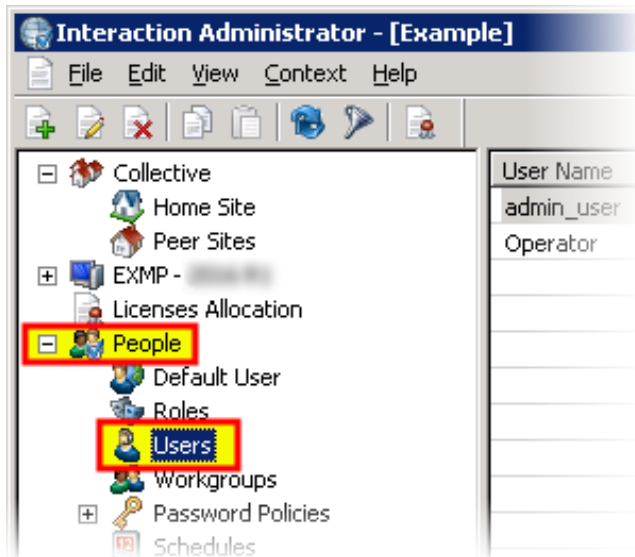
Interaction Administrator - [Example]

File Edit View Context Help

Collective
Home Site
Peer Sites
EXMP - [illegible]
Licenses Allocation
People
Default User
Roles
Users
Workgroups
Password Policies
Schedules

| User Name |
|---|
| admin_user |
| Operator |